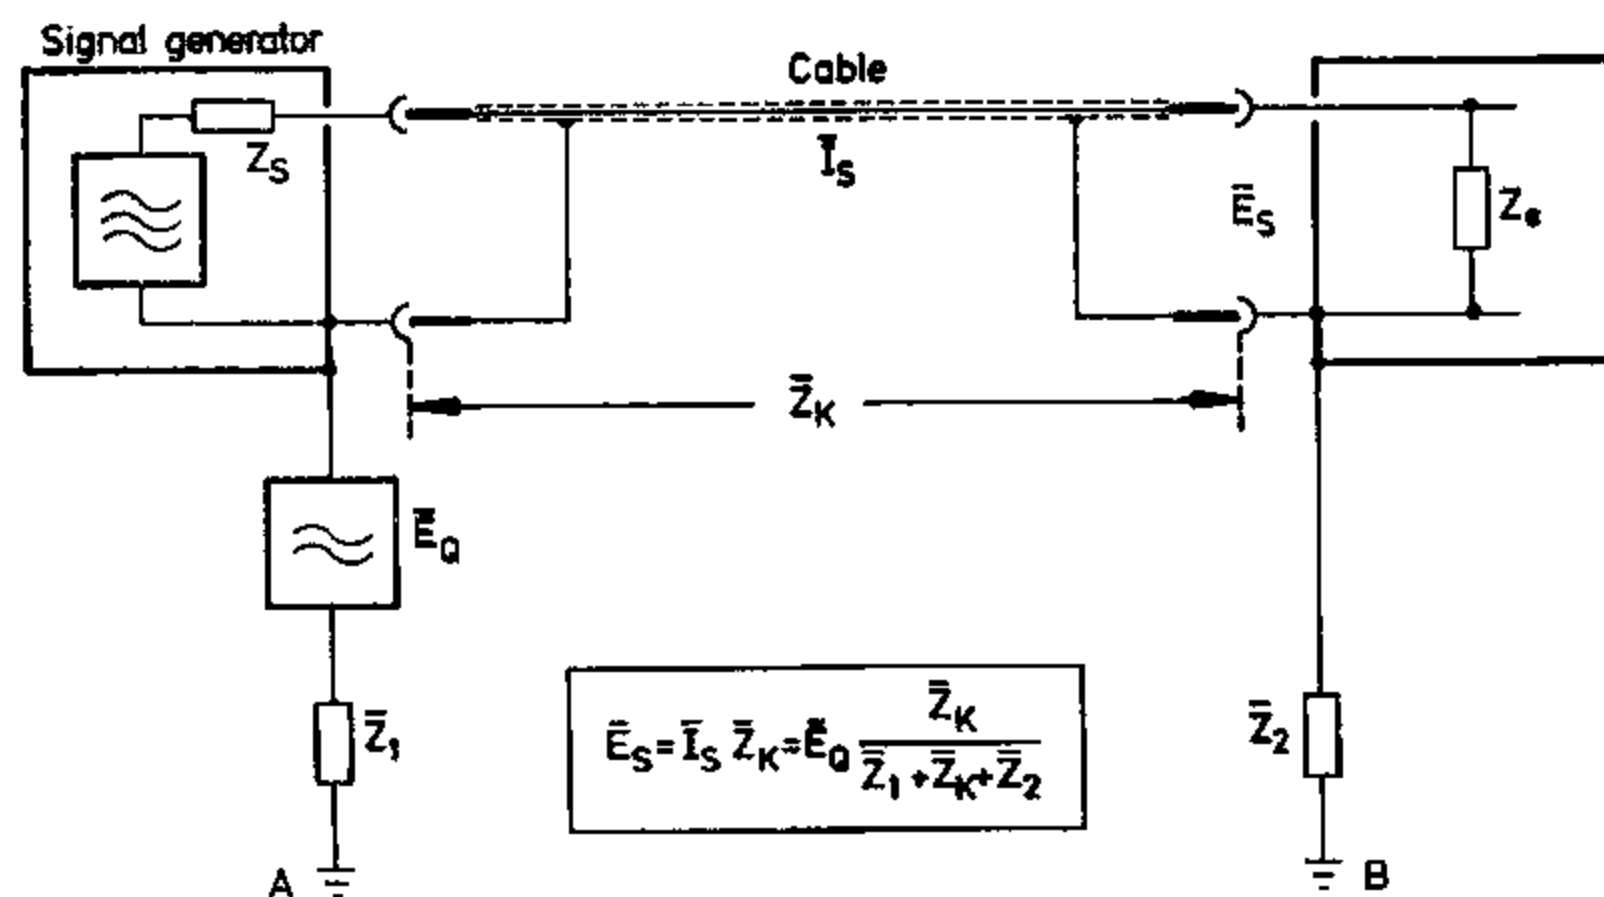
Signal generator

Cable

$Z_S$

$\bar{I}_S$

$\bar{E}_S$

$Z_e$

$\bar{Z}_K$

$\bar{E}_Q$

$\bar{Z}_1$

$\bar{E}_S = \bar{I}_S \bar{Z}_K = \bar{E}_Q \frac{\bar{Z}_K}{\bar{Z}_1 + \bar{Z}_K + \bar{Z}_2}$

$\bar{Z}_2$

A

B